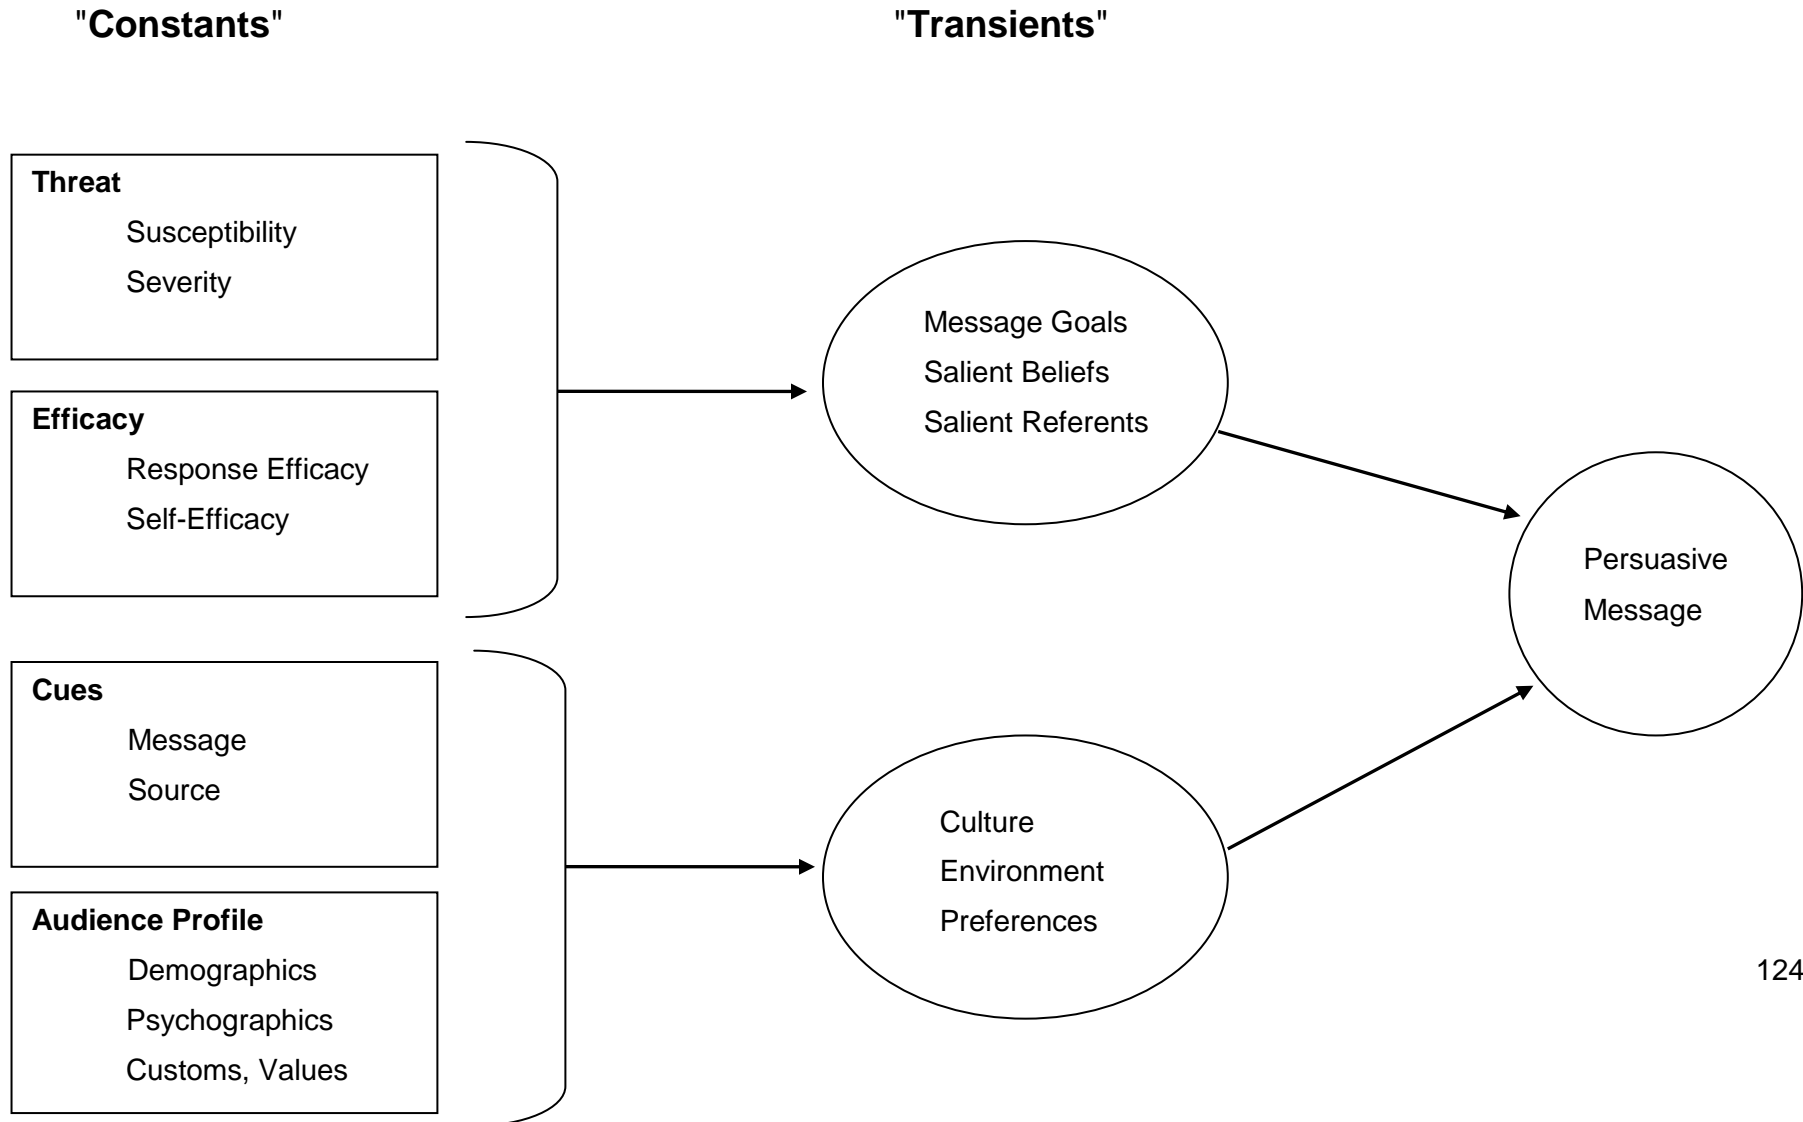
"**Constants**"

"**Transients**"

**Threat**
Susceptibility
Severity

**Efficacy**
Response Efficacy
Self-Efficacy

**Cues**
Message
Source

**Audience Profile**
Demographics
Psychographics
Customs, Values

Message Goals
Salient Beliefs
Salient Referents

Culture
Environment
Preferences

Persuasive
Message

124